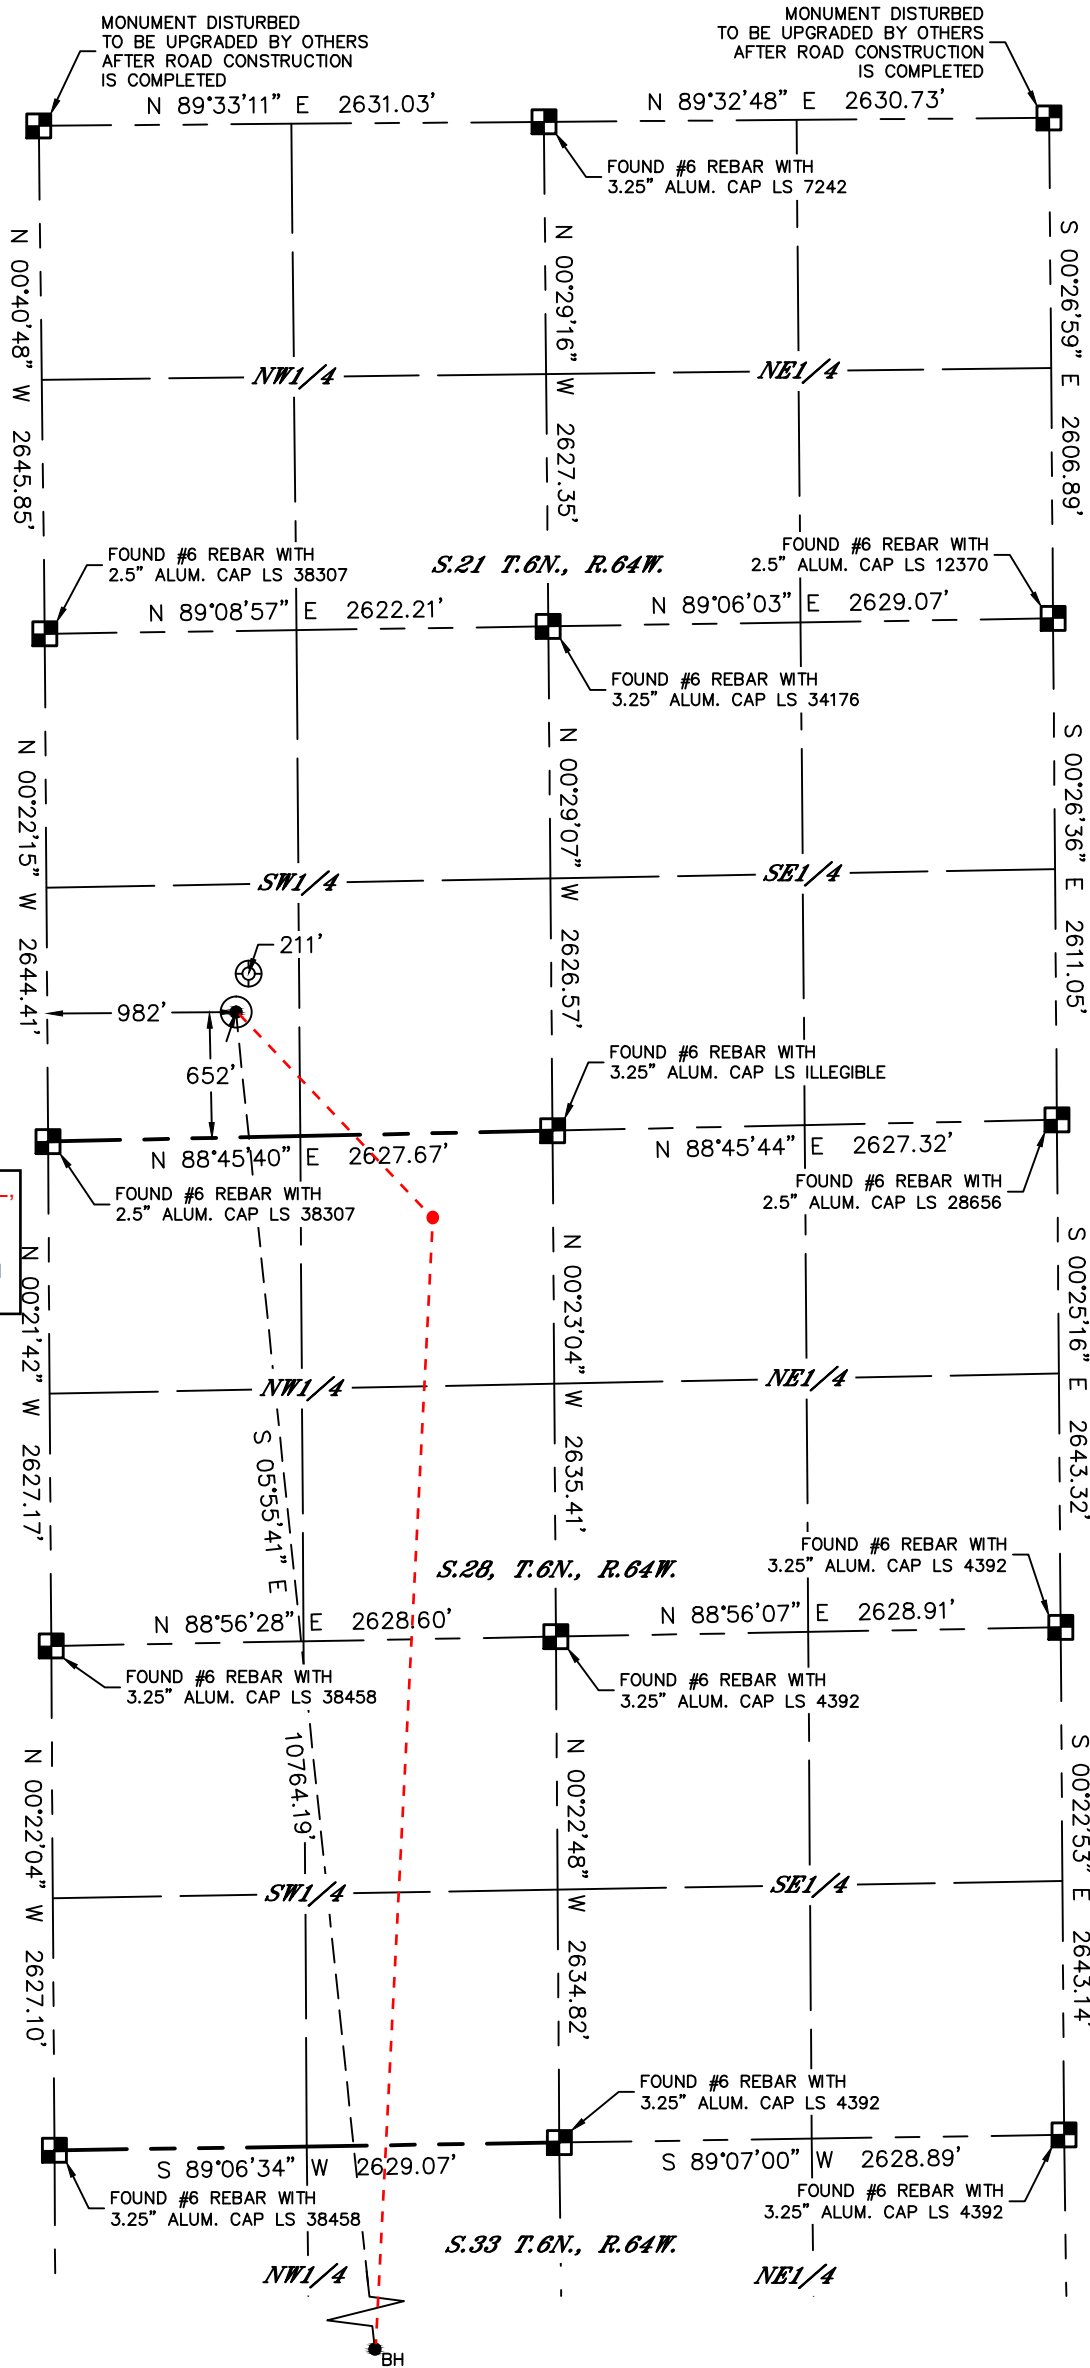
MONUMENT DISTURBED TO BE UPGRADED BY OTHERS AFTER ROAD CONSTRUCTION IS COMPLETED

MONUMENT DISTURBED TO BE UPGRADED BY OTHERS AFTER ROAD CONSTRUCTION IS COMPLETED

N 89°33'11" E 2631.03'

N 89°32'48" E 2630.73'

FOUND #6 REBAR WITH 3.25" ALUM. CAP LS 7242

N 00°40'48" W 2645.85'

N 00°29'16" W 2627.35'

S 00°26'59" E 2606.89'

NW1/4

NE1/4

FOUND #6 REBAR WITH 2.5" ALUM. CAP LS 38307

S.21 T.6N., R.64W.

FOUND #6 REBAR WITH 2.5" ALUM. CAP LS 12370

N 89°08'57" E 2622.21'

N 89°06'03" E 2629.07'

FOUND #6 REBAR WITH 3.25" ALUM. CAP LS 34176

N 00°22'15" W 2644.41'

N 00°29'07" W 2626.57'

S 00°26'36" E 2611.05'

SW1/4

SE1/4

211'

982'

652'

FOUND #6 REBAR WITH 3.25" ALUM. CAP LS ILLEGIBLE

N 88°45'40" E 2627.67'

N 88°45'44" E 2627.32'

FOUND #6 REBAR WITH 2.5" ALUM. CAP LS 28656

FOUND #6 REBAR WITH 2.5" ALUM. CAP LS 38307

N 00°21'42" W 2627.17'

N 00°23'04" W 2635.41'

S 00°25'16" E 2643.32'

NW1/4

NE1/4

S 05°55'41" E

S.28, T.6N., R.64W.

FOUND #6 REBAR WITH 3.25" ALUM. CAP LS 4392

N 88°56'28" E 2628.60'

N 88°56'07" E 2628.91'

FOUND #6 REBAR WITH 3.25" ALUM. CAP LS 38458

FOUND #6 REBAR WITH 3.25" ALUM. CAP LS 4392

10764.19'

N 00°22'04" W 2627.10'

N 00°22'48" W 2634.82'

S 00°22'53" E 2643.14'

SW1/4

SE1/4

FOUND #6 REBAR WITH 3.25" ALUM. CAP LS 4392

S 89°06'34" W 2629.07'

S 89°07'00" W 2628.89'

FOUND #6 REBAR WITH 3.25" ALUM. CAP LS 38458

FOUND #6 REBAR WITH 3.25" ALUM. CAP LS 4392

S.33 T.6N., R.64W.

NW1/4

NE1/4

BH